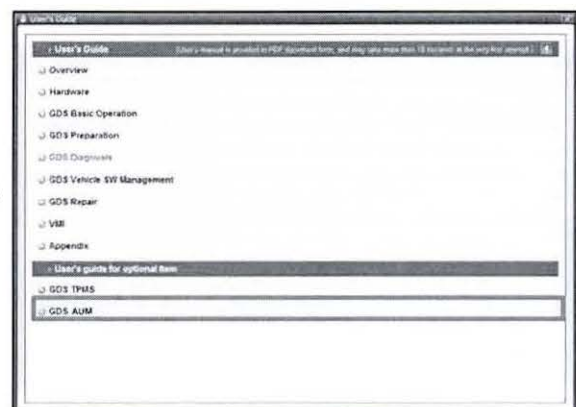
User's Guide

User's Guide

(User's manual is provided in PDF document form, and may take more than 10 seconds at the very first attempt.)

Overview

Hardware

GDS Basic Operation

GDS Preparation

GDS Diagnosis

GDS Vehicle SW Management

GDS Repair

VMI

Appendix

User's guide for optional item

GDS TPMS

GDS AUM